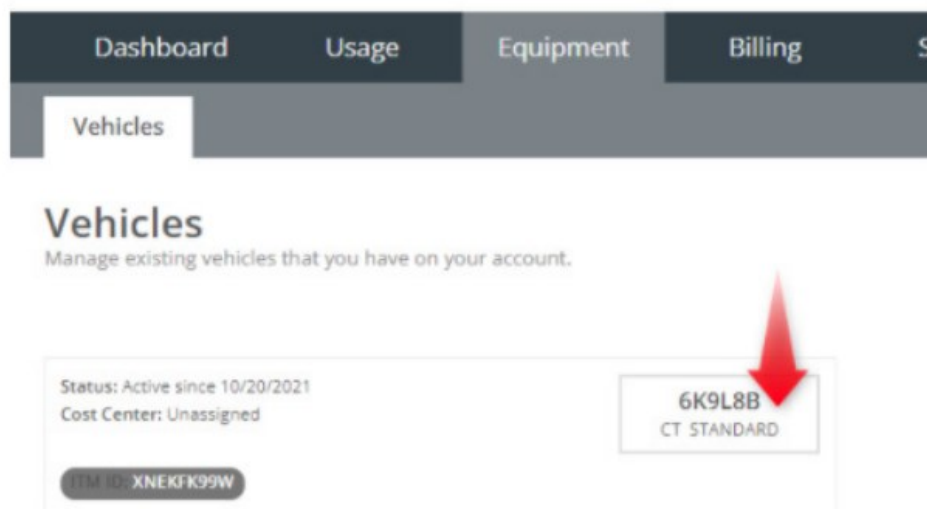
Dashboard Usage Equipment Billing S

Vehicles

Vehicles
Manage existing vehicles that you have on your account.

Status: Active since 10/20/2021
Cost Center: Unassigned

6K9L8B
CT STANDARD

ITM ID: XNEKFK99W